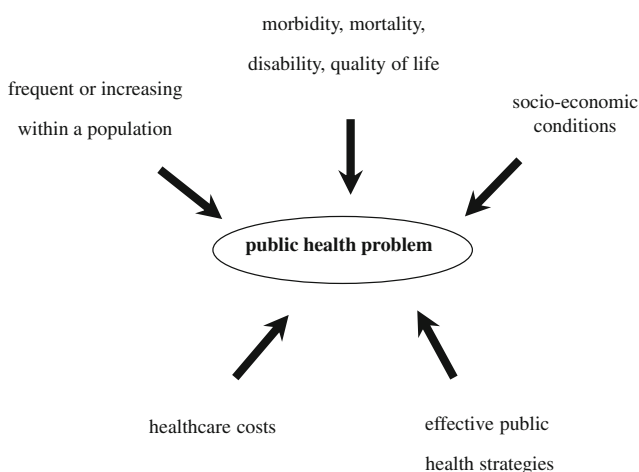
morbidity, mortality,
disability, quality of life

frequent or increasing
within a population

socio-economic
conditions

**public health problem**

healthcare costs

effective public
health strategies